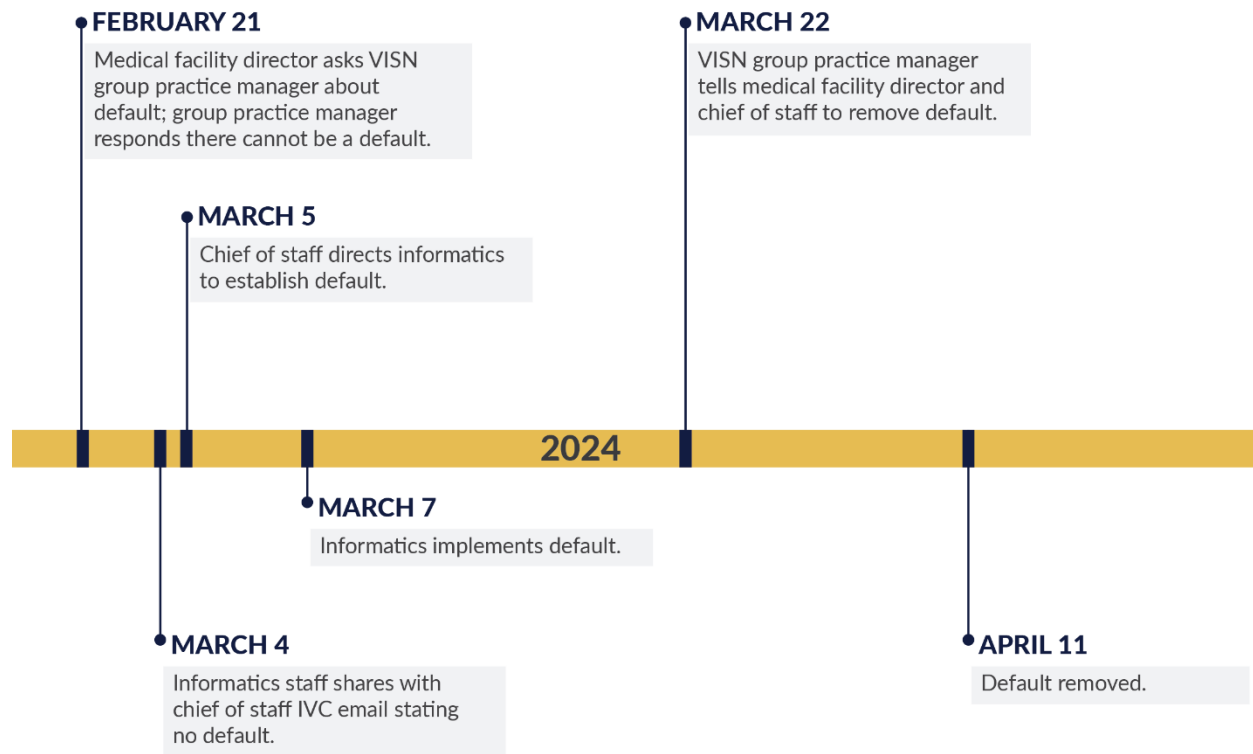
FEBRUARY 21
Medical facility director asks VISN group practice manager about default; group practice manager responds there cannot be a default.

MARCH 22
VISN group practice manager tells medical facility director and chief of staff to remove default.

MARCH 5
Chief of staff directs informatics to establish default.

2024

MARCH 7
Informatics implements default.

MARCH 4
Informatics staff shares with chief of staff IVC email stating no default.

APRIL 11
Default removed.